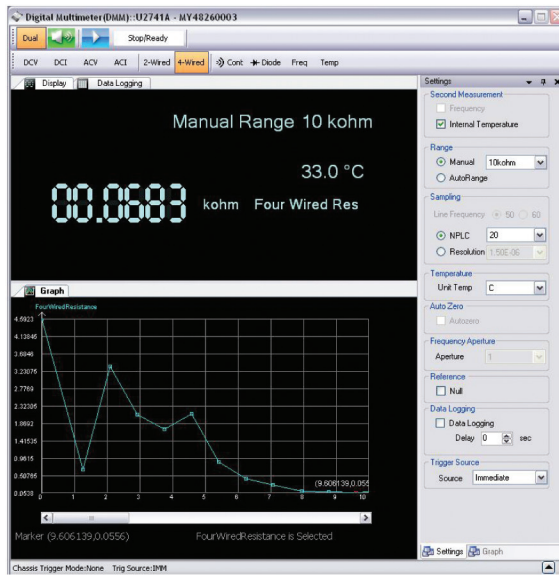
Digital Multimeter(DMM)::U2741A - MY48260003

Dual
Stop/Ready

DCV DCI ACV ACI 2-Wired 4-Wired Cont Diode Freq Temp

Display
Data Logging

Manual Range 10 kohm

33.0 °C

00.0683 kohm Four Wired Res

Graph

FourWiredResistance

4.5923
4.13846
3.6846
3.23076
2.7769
2.32305
1.8692
1.41536
0.9615
0.50765
0.0538

0 1 2 3 4 5 6 7 8 9 10

(9.606139,0.055

Marker (9.606139,0.0556)
FourWiredResistance is Selected

Settings

Second Measurement
Frequency
Internal Temperature

Range
Manual 10kohm
AutoRange

Sampling
Line Frequency 50 60
NPLC 20
Resolution 1.50E-06

Temperature
Unit Temp C

Auto Zero
Autozero

Frequency Aperture
Aperture 1

Reference
Null

Data Logging
Data Logging
Delay 0 sec

Trigger Source
Source Immediate

Settings Graph

Chassis Trigger Mode:None Trig Source:IMM